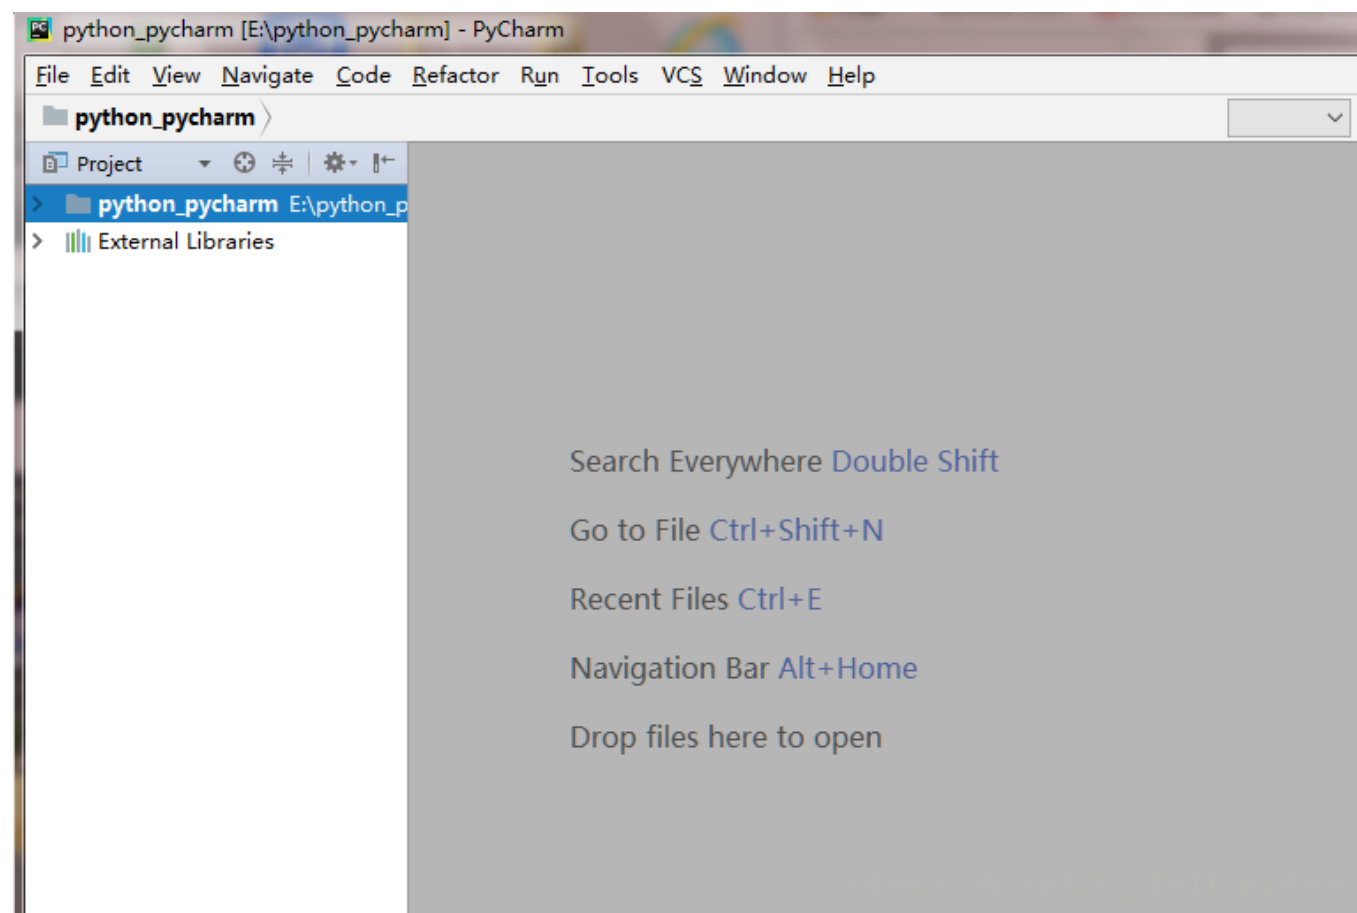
python_pycharm [E:\python_pycharm] - PyCharm

File Edit View Navigate Code Refactor Run Tools VCS Window Help

python_pycharm

Project

python_pycharm E:\python_p

External Libraries

Search Everywhere Double Shift

Go to File Ctrl+Shift+N

Recent Files Ctrl+E

Navigation Bar Alt+Home

Drop files here to open